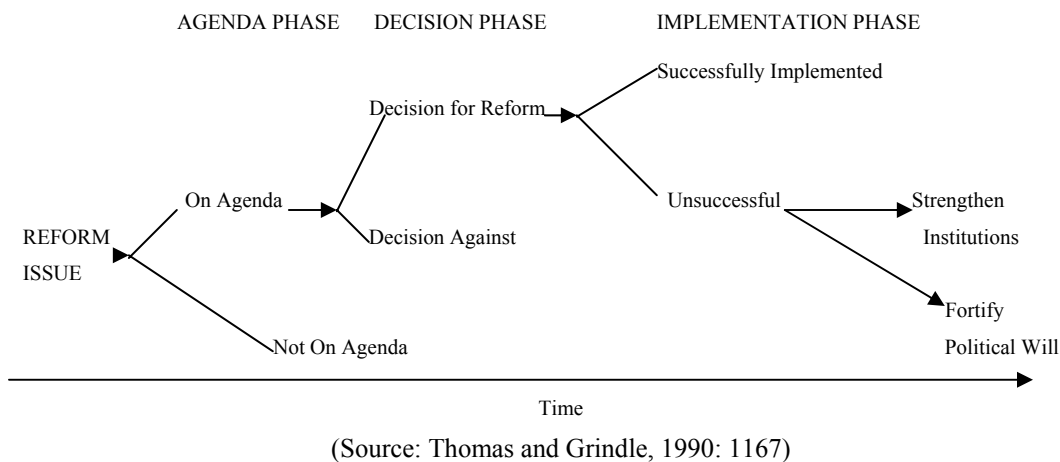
AGENDA PHASE DECISION PHASE IMPLEMENTATION PHASE

Successfully Implemented

Decision for Reform

On Agenda

Unsuccessful

Strengthen Institutions

REFORM ISSUE

Decision Against

Fortify Political Will

Not On Agenda

Time

(Source: Thomas and Grindle, 1990: 1167)